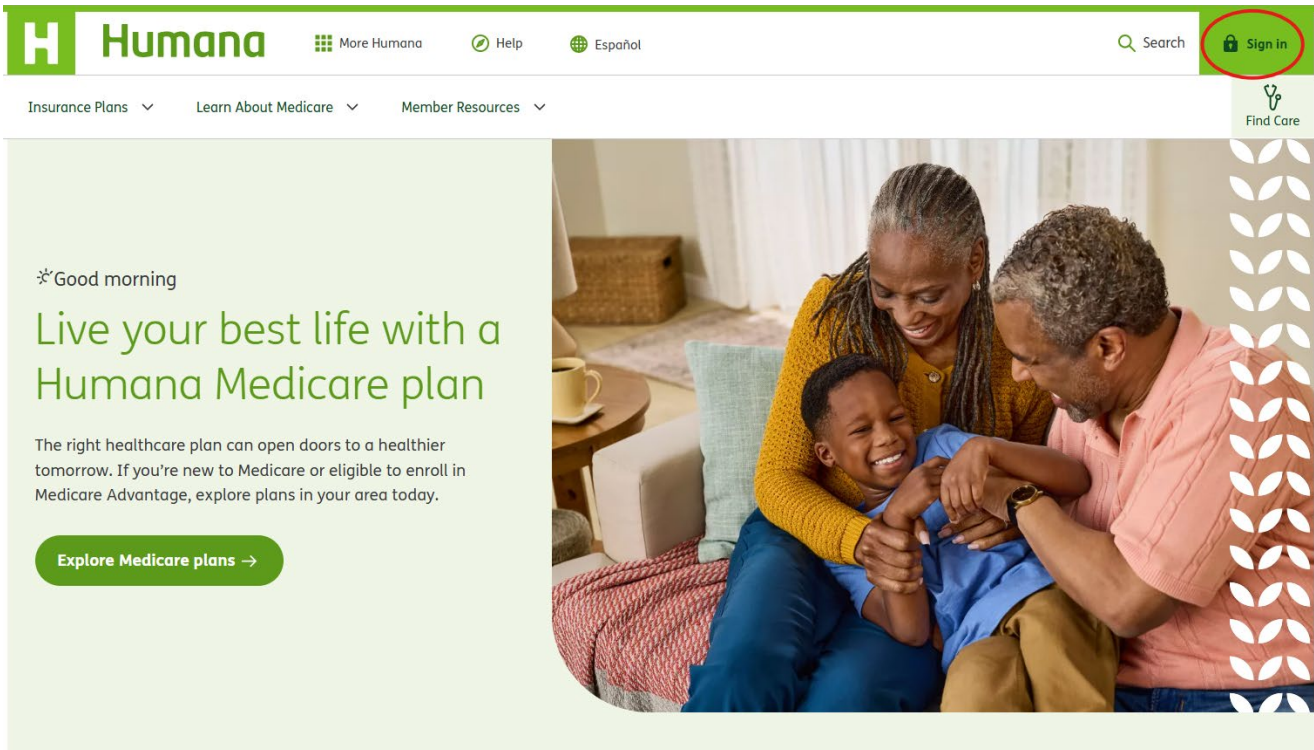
H Humana

More Humana

Help

Español

Search

Sign in

Insurance Plans

Learn About Medicare

Member Resources

Find Care

Good morning

Live your best life with a Humana Medicare plan

The right healthcare plan can open doors to a healthier tomorrow. If you're new to Medicare or eligible to enroll in Medicare Advantage, explore plans in your area today.

Explore Medicare plans →